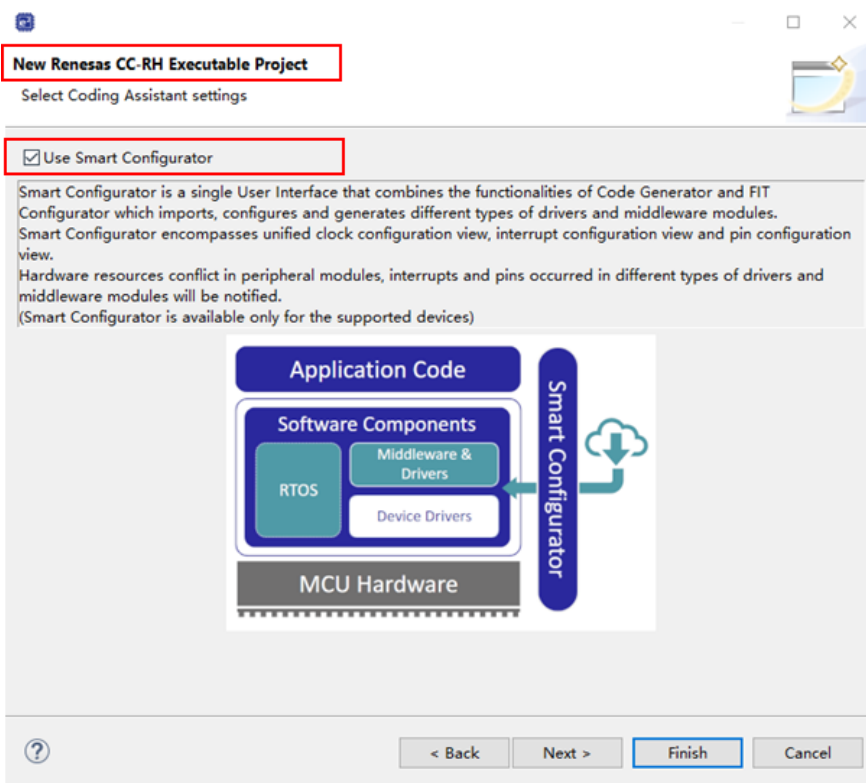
New Renesas CC-RH Executable Project
Select Coding Assistant settings

☑ Use Smart Configurator

Smart Configurator is a single User Interface that combines the functionalities of Code Generator and FIT Configurator which imports, configures and generates different types of drivers and middleware modules.
Smart Configurator encompasses unified clock configuration view, interrupt configuration view and pin configuration view.
Hardware resources conflict in peripheral modules, interrupts and pins occurred in different types of drivers and middleware modules will be notified.
(Smart Configurator is available only for the supported devices)

Application Code
Software Components
RTOS
Middleware & Drivers
Device Drivers
MCU Hardware
Smart Configurator

< Back
Next >
Finish
Cancel